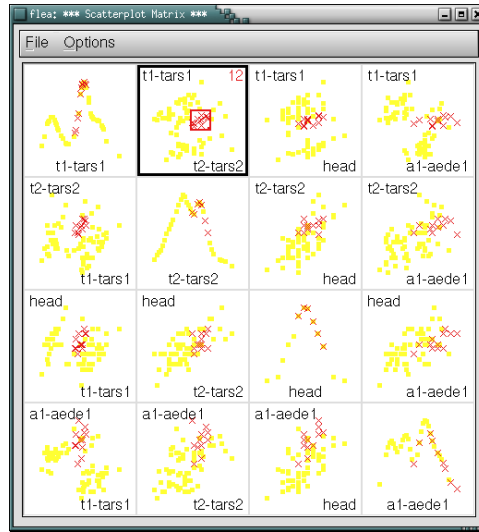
flea: *** Scatterplot Matrix ***

File Options

t1-tars1

t1-tars1 12
t2-tars2

t1-tars1
head

t1-tars1
a1-aede1

t2-tars2
t1-tars1

t2-tars2

t2-tars2
head

t2-tars2
a1-aede1

head
t1-tars1

head
t2-tars2

head

head
a1-aede1

a1-aede1
t1-tars1

a1-aede1
t2-tars2

a1-aede1
head

a1-aede1